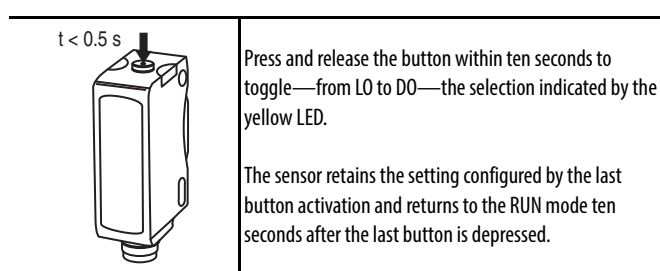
t < 0.5 s

Press and release the button within ten seconds to toggle—from LO to DO—the selection indicated by the yellow LED.

The sensor retains the setting configured by the last button activation and returns to the RUN mode ten seconds after the last button is depressed.